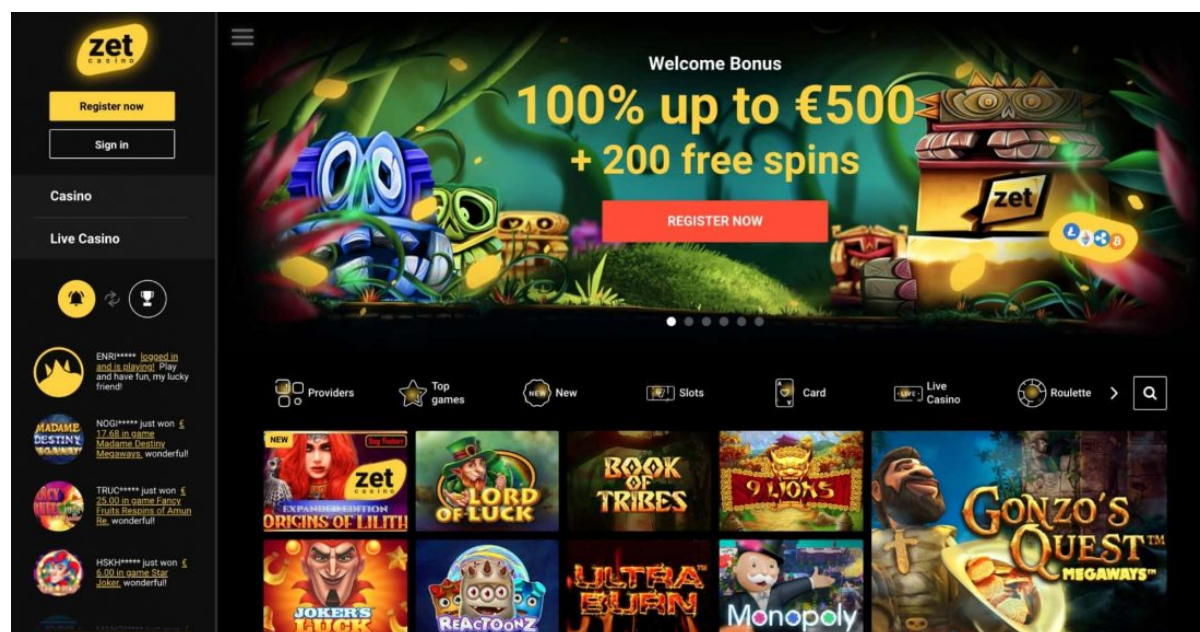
zet casino

Register now

Sign in

Casino

Live Casino

ENRI***** logged in and is playing! Play and have fun, my lucky friend!

MADAME DESTINY MEGAWAYS

NOGI***** just won € 17.68 in game Madame Destiny Megaways. wonderful!

TRUC***** just won € 25.00 in game Fancy Fruits Respins of Amun Re. wonderful!

HSKH***** just won € 6.00 in game Star Joker. wonderful!

Welcome Bonus

100% up to €500

+ 200 free spins

REGISTER NOW

zet

Providers

Top games

New

Slots

Card

Live Casino

Roulette

NEW

Buy Feature

zet casino

EXPANDED EDITION

ORIGINS OF LILITH

LORD OF LUCK

BOOK OF TRIBES

9 LIONS

GONZO'S QUEST™ MEGAWAYS™

JOKER'S LUCK

REACTOONZ

ULTRA BURN

Monopoly